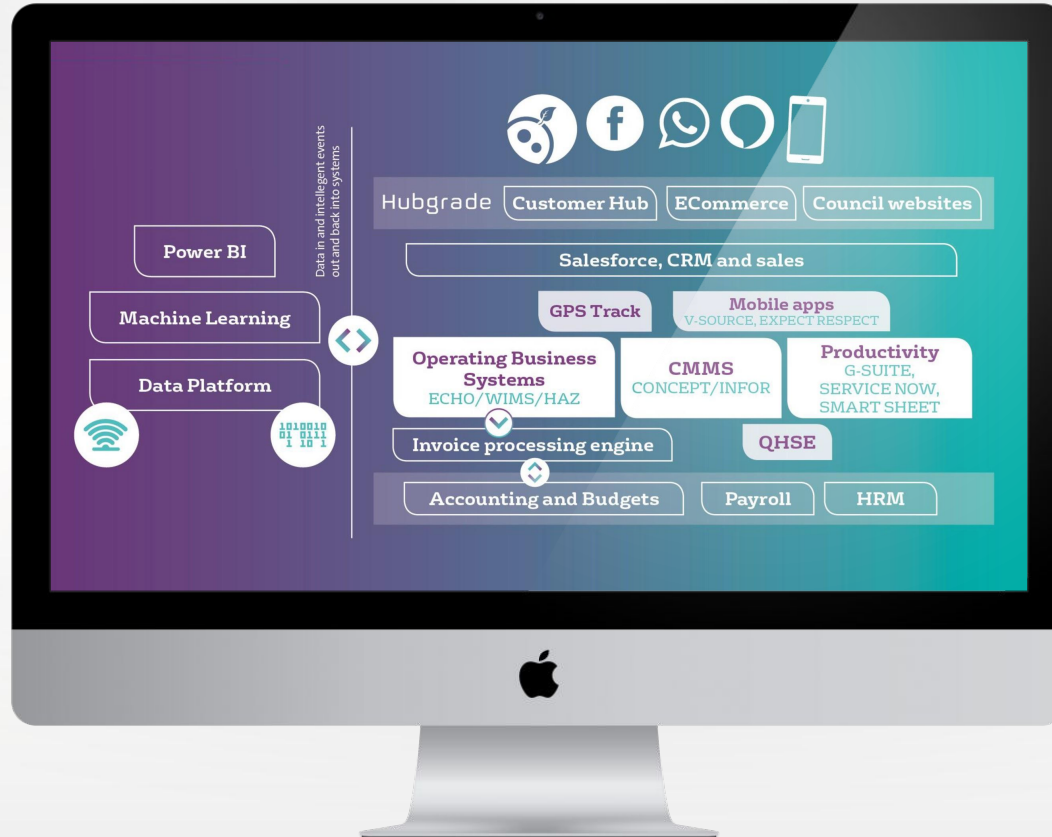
Data in and intellegent events out and back into systems

Power BI

Machine Learning

Data Platform

1010010
01 0111
1 10 1

Hubgrade Customer Hub ECommerce Council websites

Salesforce, CRM and sales

GPS Track

Mobile apps
V-SOURCE, EXPECT RESPECT

Operating Business Systems
ECHO/WIMS/HAZ

CMMS
CONCEPT/INFOR

Productivity
G-SUITE, SERVICE NOW, SMART SHEET

Invoice processing engine

QHSE

Accounting and Budgets

Payroll

HRM